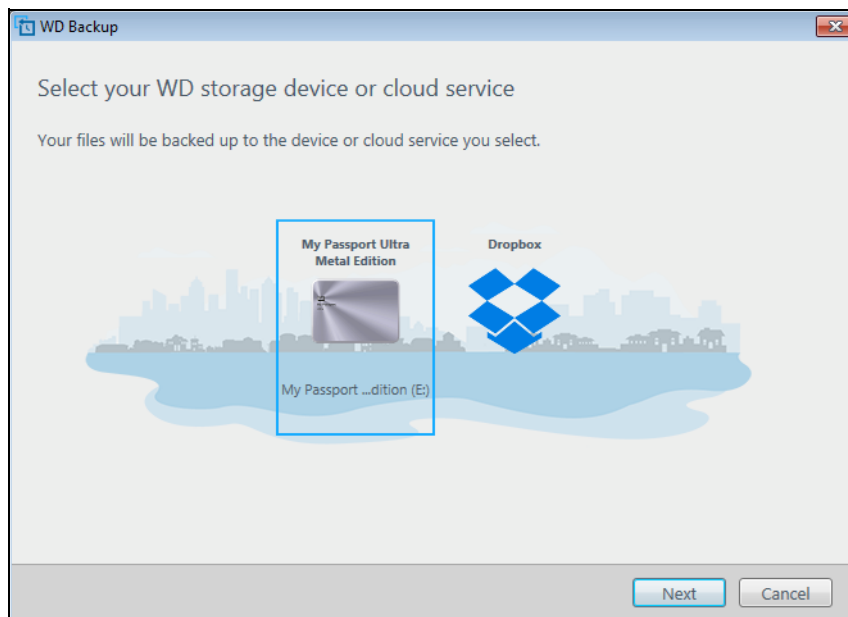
WD Backup

Select your WD storage device or cloud service

Your files will be backed up to the device or cloud service you select.

My Passport Ultra Metal Edition

My Passport ...dition (E:)

Dropbox

Next

Cancel